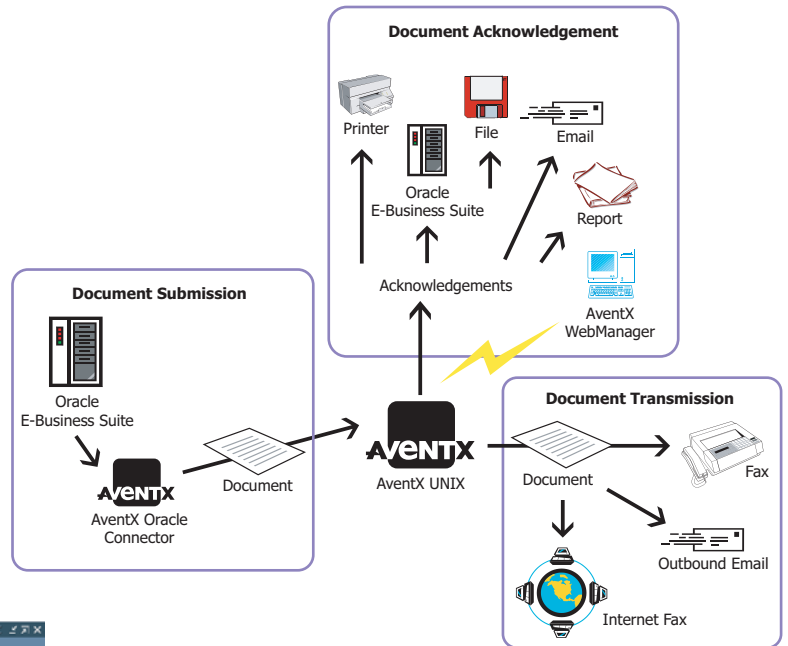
Document Acknowledgement

Printer

File

Email

Oracle
E-Business Suite

Report

Acknowledgements

AventX
WebManager

Document Submission

Oracle
E-Business Suite

AVENTX

AventX Oracle
Connector

Document

AVENTX

AventX UNIX

Document Transmission

Document

Fax

Outbound Email

Internet Fax